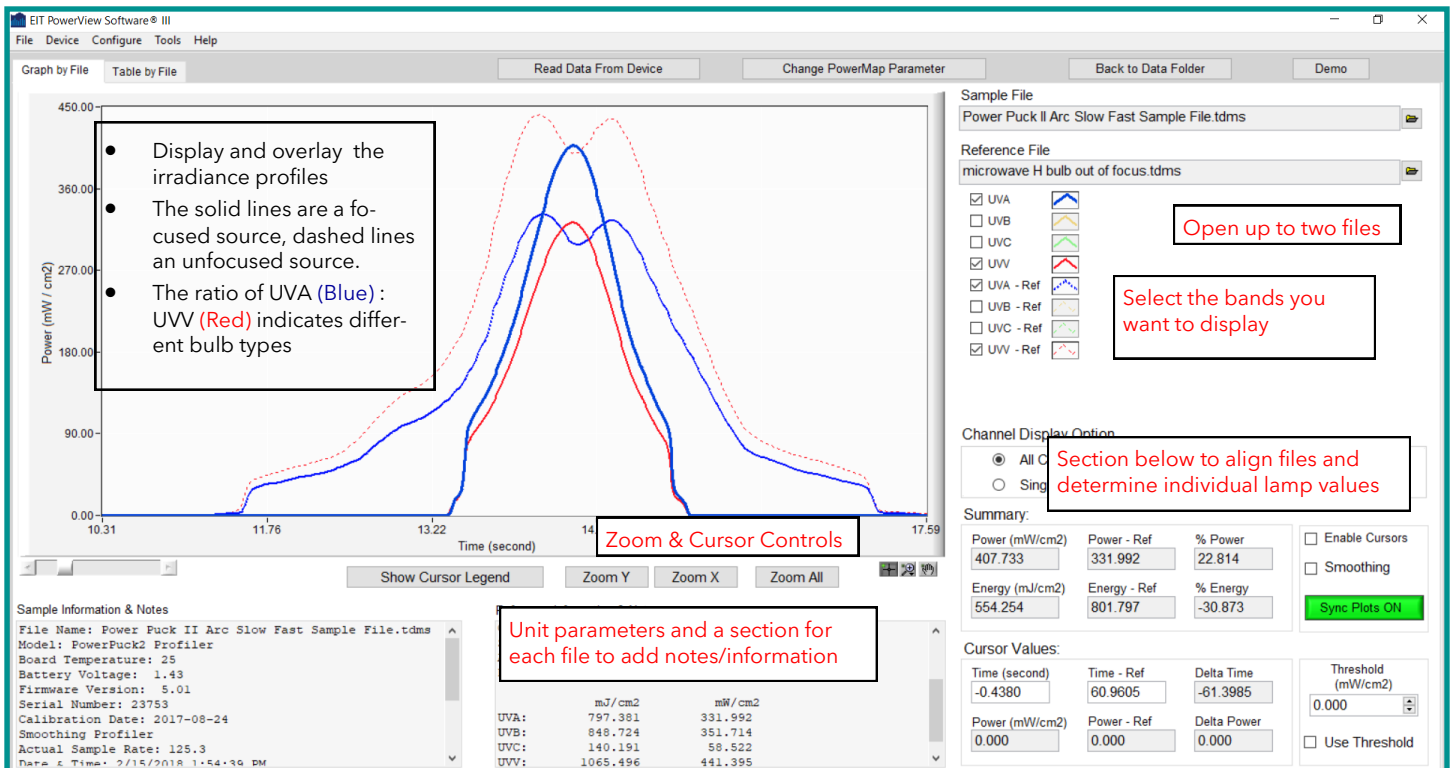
EIT PowerView Software® III

File Device Configure Tools Help

Graph by File | Table by File

Read Data From Device | Change PowerMap Parameter | Back to Data Folder | Demo

450.00
360.00
270.00
180.00
90.00
0.00
Power (mW / cm2)
10.31 | 11.76 | 13.22 | 14 | 17.59
Time (second)

- Display and overlay the irradiance profiles
- The solid lines are a focused source, dashed lines an unfocused source.
- The ratio of UVA (Blue) : UVV (Red) indicates different bulb types

Zoom & Cursor Controls

Show Cursor Legend | Zoom Y | Zoom X | Zoom All

Sample File
Power Puck II Arc Slow Fast Sample File.tdms

Reference File
microwave H bulb out of focus.tdms

☑ UVA
☐ UVB
☐ UVC
☑ UVV
☑ UVA - Ref
☐ UVB - Ref
☐ UVC - Ref
☑ UVV - Ref

Open up to two files

Select the bands you want to display

Channel Display Option
All C
Sing

Section below to align files and determine individual lamp values

Summary:
| Power (mW/cm2) | Power - Ref | % Power |
|---|---|---|
| 407.733 | 331.992 | 22.814 |
| Energy (mJ/cm2) | Energy - Ref | % Energy |
| 554.254 | 801.797 | -30.873 |

☐ Enable Cursors
☐ Smoothing
Sync Plots ON

Cursor Values:
| Time (second) | Time - Ref | Delta Time |
|---|---|---|
| -0.4380 | 60.9605 | -61.3985 |
| Power (mW/cm2) | Power - Ref | Delta Power |
| 0.000 | 0.000 | 0.000 |

Threshold (mW/cm2)
0.000
☐ Use Threshold

Sample Information & Notes
File Name: Power Puck II Arc Slow Fast Sample File.tdms
Model: PowerPuck2 Profiler
Board Temperature: 25
Battery Voltage: 1.43
Firmware Version: 5.01
Serial Number: 23753
Calibration Date: 2017-08-24
Smoothing Profiler
Actual Sample Rate: 125.3
Date & Time: 2/15/2018 1:54:39 PM

Unit parameters and a section for each file to add notes/information

| | mJ/cm2 | mW/cm2 |
|---|---|---|
| UVA: | 797.381 | 331.992 |
| UVB: | 848.724 | 351.714 |
| UVC: | 140.191 | 58.522 |
| UVV: | 1065.496 | 441.395 |